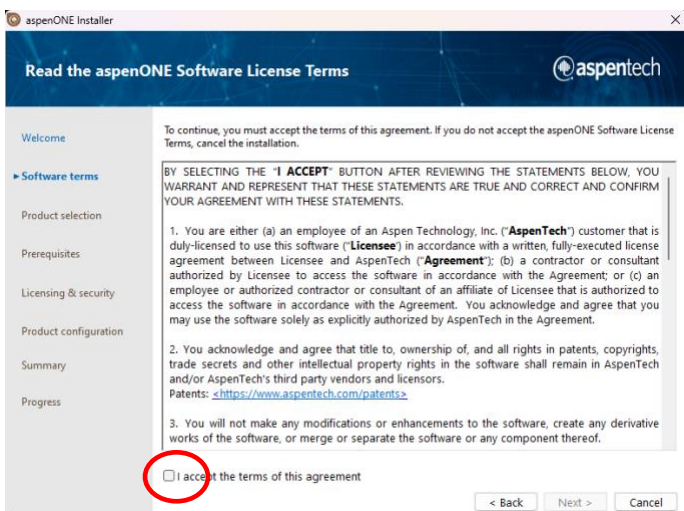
aspenONE Installer

Read the aspenONE Software License Terms

aspentech

Welcome

Software terms

Product selection

Prerequisites

Licensing & security

Product configuration

Summary

Progress

To continue, you must accept the terms of this agreement. If you do not accept the aspenONE Software License Terms, cancel the installation.

BY SELECTING THE "I ACCEPT" BUTTON AFTER REVIEWING THE STATEMENTS BELOW, YOU WARRANT AND REPRESENT THAT THESE STATEMENTS ARE TRUE AND CORRECT AND CONFIRM YOUR AGREEMENT WITH THESE STATEMENTS.

1. You are either (a) an employee of an Aspen Technology, Inc. ("AspenTech") customer that is duly-licensed to use this software ("Licensee") in accordance with a written, fully-executed license agreement between Licensee and AspenTech ("Agreement"); (b) a contractor or consultant authorized by Licensee to access the software in accordance with the Agreement; or (c) an employee or authorized contractor or consultant of an affiliate of Licensee that is authorized to access the software in accordance with the Agreement. You acknowledge and agree that you may use the software solely as explicitly authorized by AspenTech in the Agreement.

2. You acknowledge and agree that title to, ownership of, and all rights in patents, copyrights, trade secrets and other intellectual property rights in the software shall remain in AspenTech and/or AspenTech's third party vendors and licensors.
Patents: <https://www.aspentech.com/patents>

3. You will not make any modifications or enhancements to the software, create any derivative works of the software, or merge or separate the software or any component thereof.

I accept the terms of this agreement

< Back    Next >    Cancel